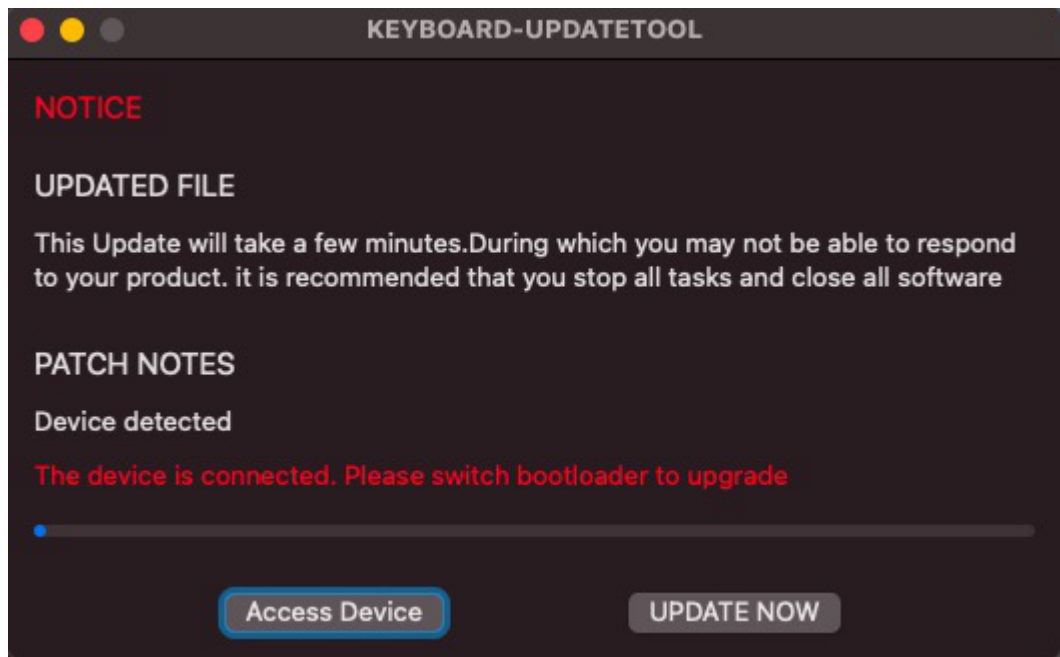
KEYBOARD-UPDATETOOL

NOTICE

UPDATED FILE

This Update will take a few minutes.During which you may not be able to respond to your product. it is recommended that you stop all tasks and close all software

PATCH NOTES

Device detected

The device is connected. Please switch bootloader to upgrade

Access Device

UPDATE NOW